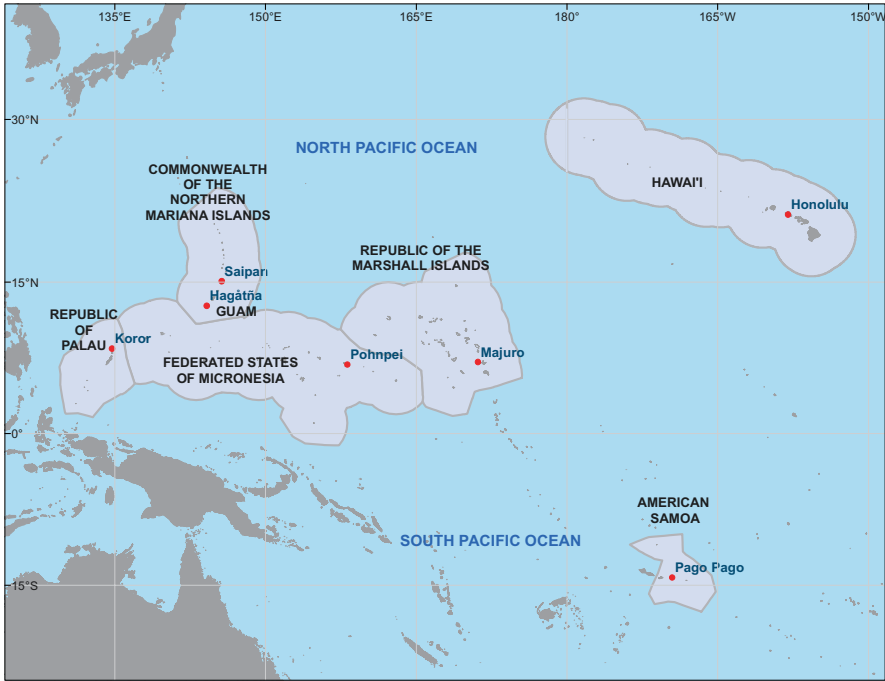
135°E
150°E
165°E
180°
165°W
150°W
30°N
15°N
0°
15°S

NORTH PACIFIC OCEAN

COMMONWEALTH OF THE NORTHERN MARIANA ISLANDS

Saipan

Hagåtña
GUAM

REPUBLIC OF THE MARSHALL ISLANDS

HAWAI'I

Honolulu

REPUBLIC OF PALAU

Koror

FEDERATED STATES OF MICRONESIA

Pohnpei

Majuro

AMERICAN SAMOA

SOUTH PACIFIC OCEAN

Pago Pago